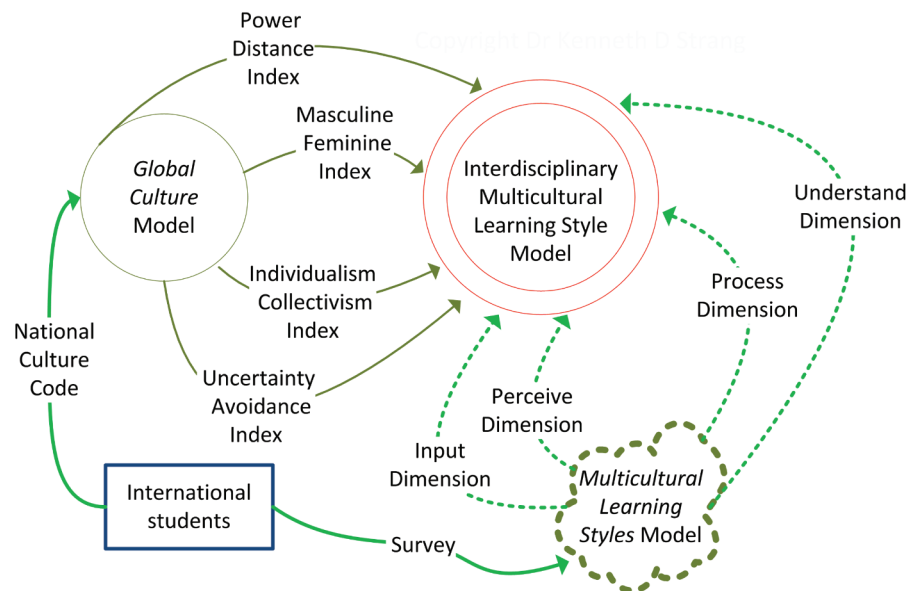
Copyright Dr Kenneth D Strang

Power Distance Index

Masculine Feminine Index

Global Culture Model

Interdisciplinary Multicultural Learning Style Model

Understand Dimension

Individualism Collectivism Index

Process Dimension

National Culture Code

Uncertainty Avoidance Index

Perceive Dimension

Input Dimension

Multicultural Learning Styles Model

International students

Survey